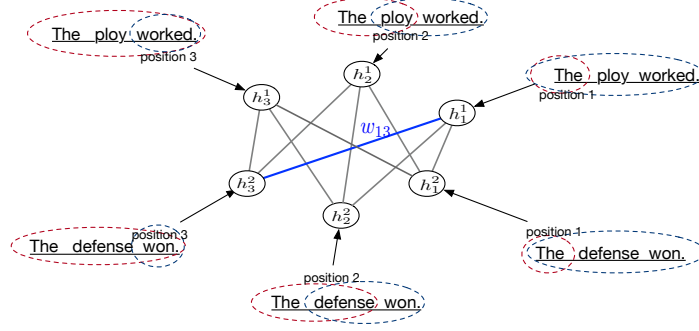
The ploy worked.

position 2

The ploy worked.

position 3

$h_2^1$

The ploy worked.

$h_3^1$

position 1

$w_{13}$

$h_1^1$

$h_3^2$

$h_1^2$

$h_2^2$

The defense won.

position 3

position 1

The defense won.

position 2

The defense won.